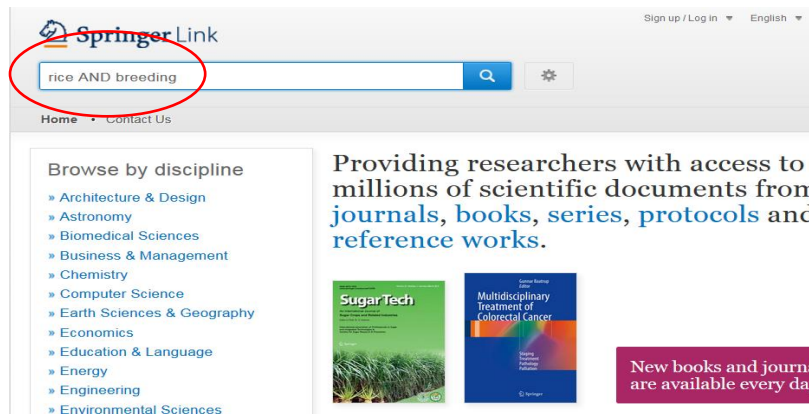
Springer Link

Sign up / Log in ▾ English ▾

rice AND breeding

Home • Contact Us

Browse by discipline

» Architecture & Design
» Astronomy
» Biomedical Sciences
» Business & Management
» Chemistry
» Computer Science
» Earth Sciences & Geography
» Economics
» Education & Language
» Energy
» Engineering
» Environmental Sciences

Providing researchers with access to millions of scientific documents from journals, books, series, protocols and reference works.

Sugar Tech

Gunnar Bastrup
Editor
Multidisciplinary Treatment of Colorectal Cancer
Staging
Treatment
Pathology
Palliation
Springer

New books and journa are available every da